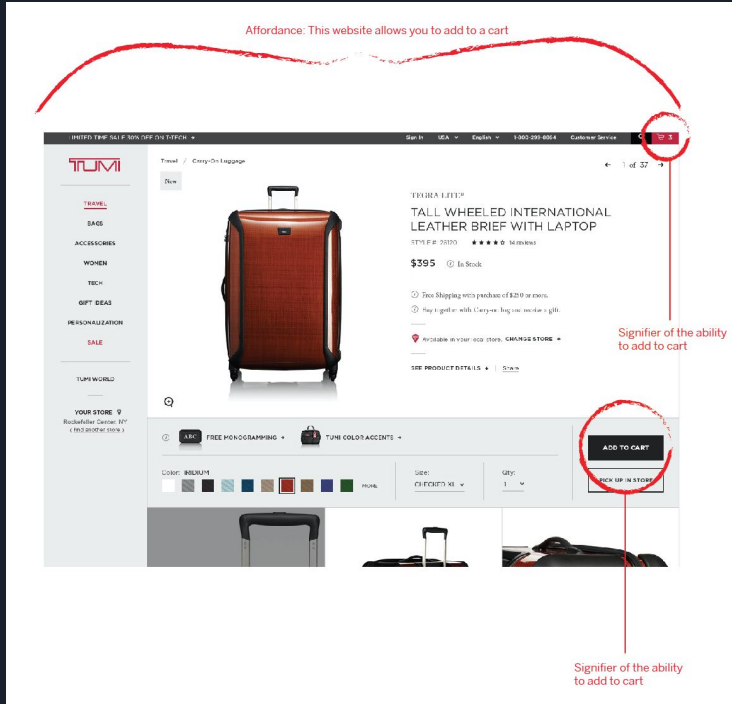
Affordance: This website allows you to add to a cart

LIMITED TIME SALE 30% OFF ON T-TECH +

Sign In USA English 1-800-299-8864 Customer Service 3

TUMI

TRAVEL
BAGS
ACCESSORIES
WOMEN
TECH
GIFT IDEAS
PERSONALIZATION
SALE

TUMI WORLD

YOUR STORE
Rockefeller Center, NY
( find another store )

Travel / Carry-On Luggage

New

← 1 of 37 →

TEGRA LITE®
TALL WHEELED INTERNATIONAL LEATHER BRIEF WITH LAPTOP
STYLE #: 28120 ★★★★☆ 14 reviews

$395 In Stock

Free Shipping with purchase of $250 or more.

Buy together with Carry-on, bag our member's gift.

Available in your local store. CHANGE STORE +

SEE PRODUCT DETAILS + Share

Signifier of the ability to add to cart

ABC FREE MONOGRAMMING + TUMI COLOR ACCENTS +

ADD TO CART

Color: IRIDIUM
MORE

Size:
CHECKED XL

Qty:
1

PICK UP IN STORE

Signifier of the ability to add to cart